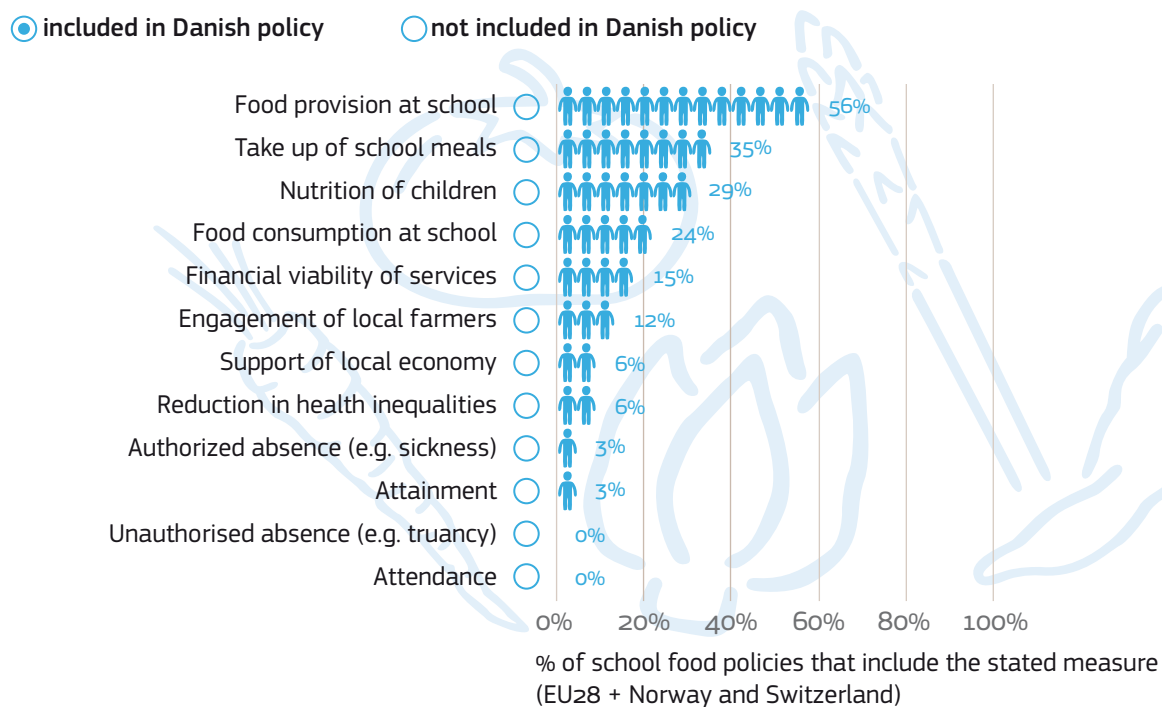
included in Danish policy not included in Danish policy

Food provision at school 56%
Take up of school meals 35%
Nutrition of children 29%
Food consumption at school 24%
Financial viability of services 15%
Engagement of local farmers 12%
Support of local economy 6%
Reduction in health inequalities 6%
Authorized absence (e.g. sickness) 3%
Attainment 3%
Unauthorised absence (e.g. truancy) 0%
Attendance 0%

0% 20% 40% 60% 80% 100%

% of school food policies that include the stated measure (EU28 + Norway and Switzerland)